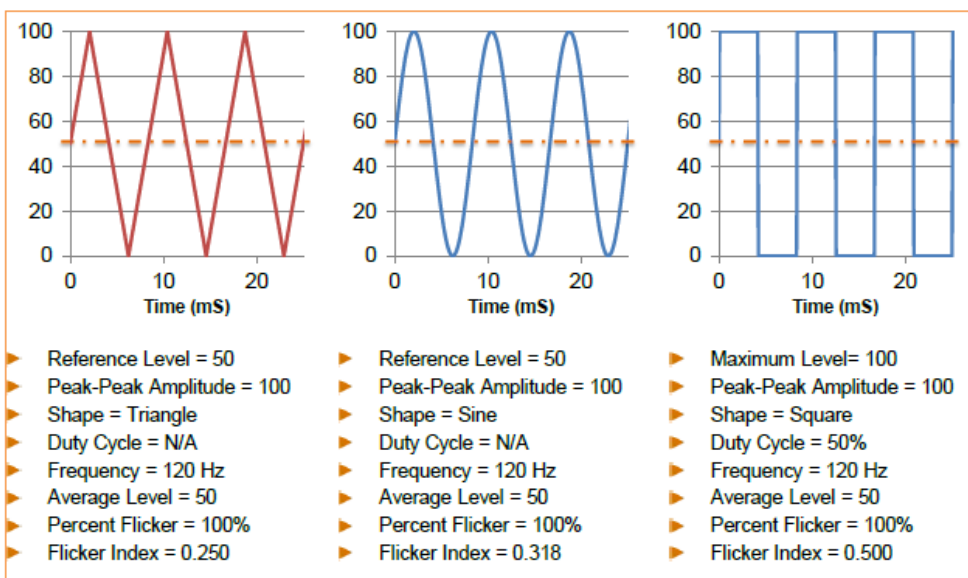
100
80
60
40
20
0
0
10
20
Time (mS)

100
80
60
40
20
0
0
10
20
Time (mS)

100
80
60
40
20
0
0
10
20
Time (mS)

Reference Level = 50
Peak-Peak Amplitude = 100
Shape = Triangle
Duty Cycle = N/A
Frequency = 120 Hz
Average Level = 50
Percent Flicker = 100%
Flicker Index = 0.250

Reference Level = 50
Peak-Peak Amplitude = 100
Shape = Sine
Duty Cycle = N/A
Frequency = 120 Hz
Average Level = 50
Percent Flicker = 100%
Flicker Index = 0.318

Maximum Level= 100
Peak-Peak Amplitude = 100
Shape = Square
Duty Cycle = 50%
Frequency = 120 Hz
Average Level = 50
Percent Flicker = 100%
Flicker Index = 0.500